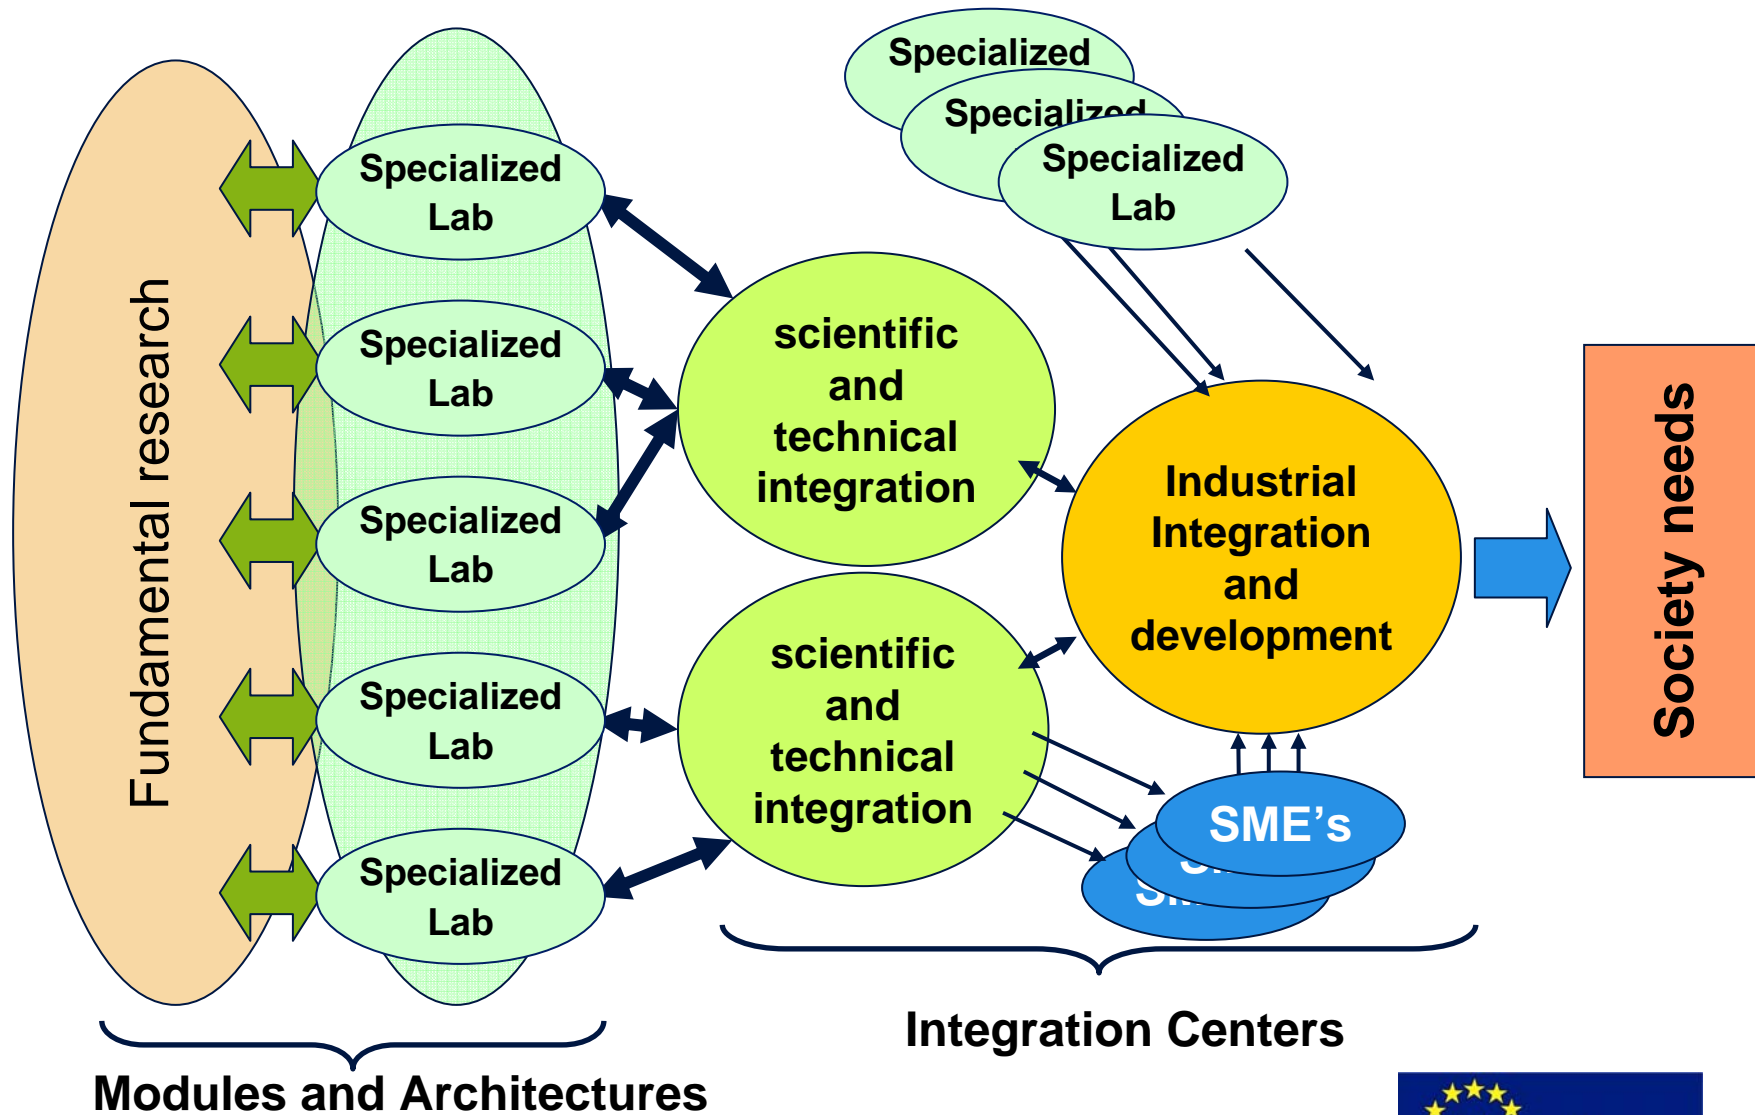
Specialized

Specialized

Specialized Lab

Fundamental research

Specialized Lab

Specialized Lab

Specialized Lab

Specialized Lab

Specialized Lab

scientific and technical integration

scientific and technical integration

Industrial Integration and development

SME's

Society needs

Integration Centers

Modules and Architectures